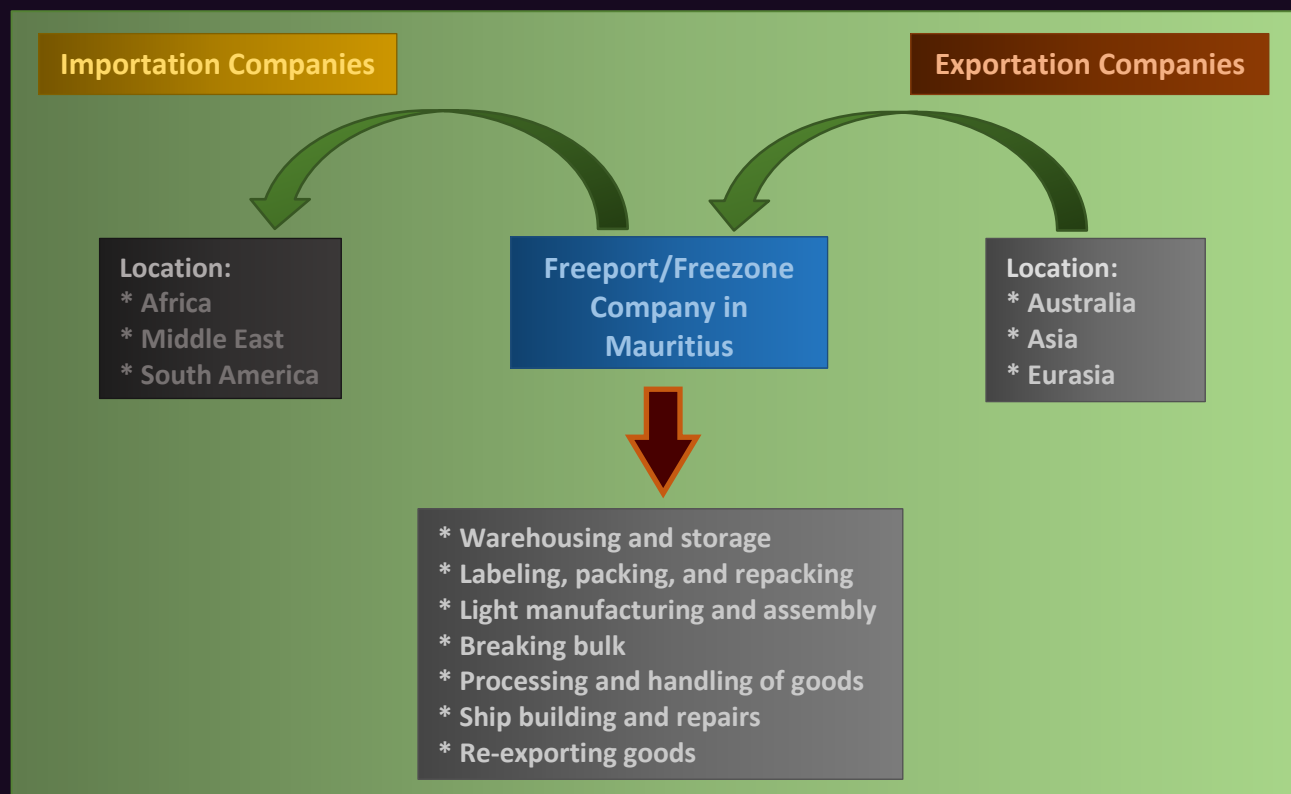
Importation Companies

Exportation Companies

Location:
* Africa
* Middle East
* South America

Freeport/Freezone Company in Mauritius

Location:
* Australia
* Asia
* Eurasia

* Warehousing and storage
* Labeling, packing, and repacking
* Light manufacturing and assembly
* Breaking bulk
* Processing and handling of goods
* Ship building and repairs
* Re-exporting goods